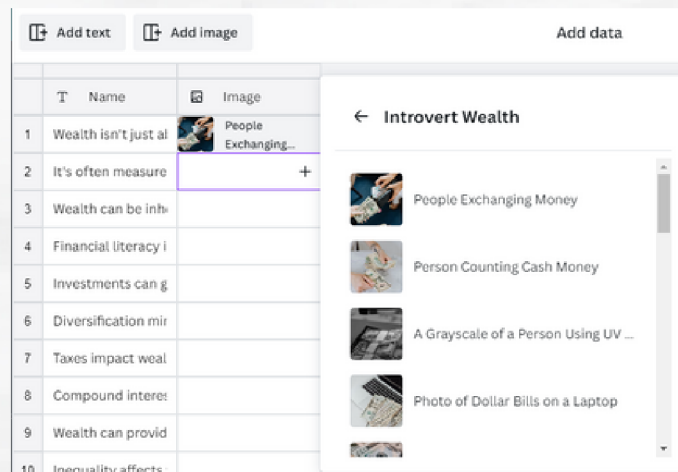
Add text | Add image | Add data

| | Name | Image |
|---|---|---|
| 1 | Wealth isn't just al | People Exchanging... |
| 2 | It's often measure | + |
| 3 | Wealth can be inh | |
| 4 | Financial literacy i | |
| 5 | Investments can g | |
| 6 | Diversification mi | |
| 7 | Taxes impact weal | |
| 8 | Compound interes | |
| 9 | Wealth can provid | |
| 10 | Inequality affects | |

← Introvert Wealth

People Exchanging Money

Person Counting Cash Money

A Grayscale of a Person Using UV ...

Photo of Dollar Bills on a Laptop